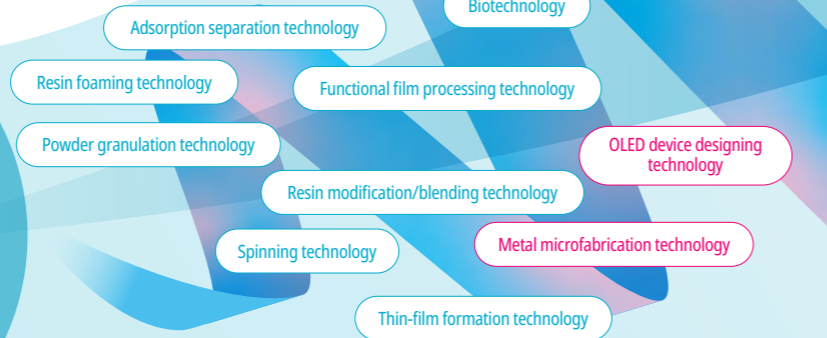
Biotechnology

Adsorption separation technology

Resin foaming technology

Functional film processing technology

Powder granulation technology

OLED device designing technology

Resin modification/blending technology

Spinning technology

Metal microfabrication technology

Thin-film formation technology